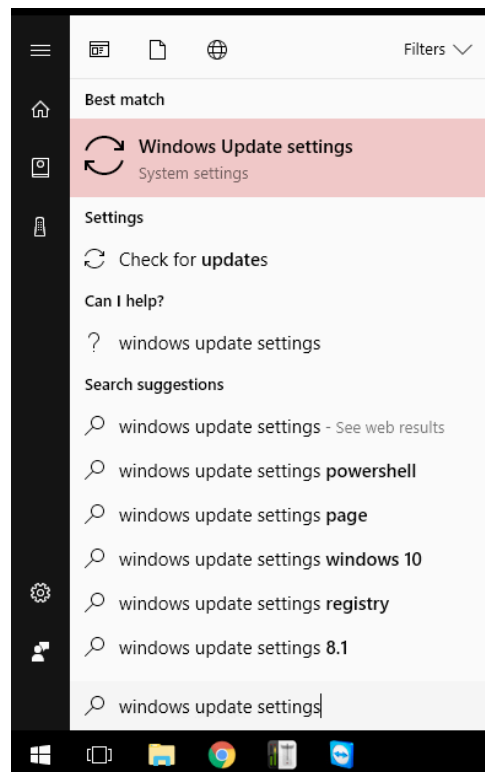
Filters

Best match

Windows Update settings
System settings

Settings

Check for updates

Can I help?

windows update settings

Search suggestions

windows update settings - See web results

windows update settings powershell

windows update settings page

windows update settings windows 10

windows update settings registry

windows update settings 8.1

windows update settings